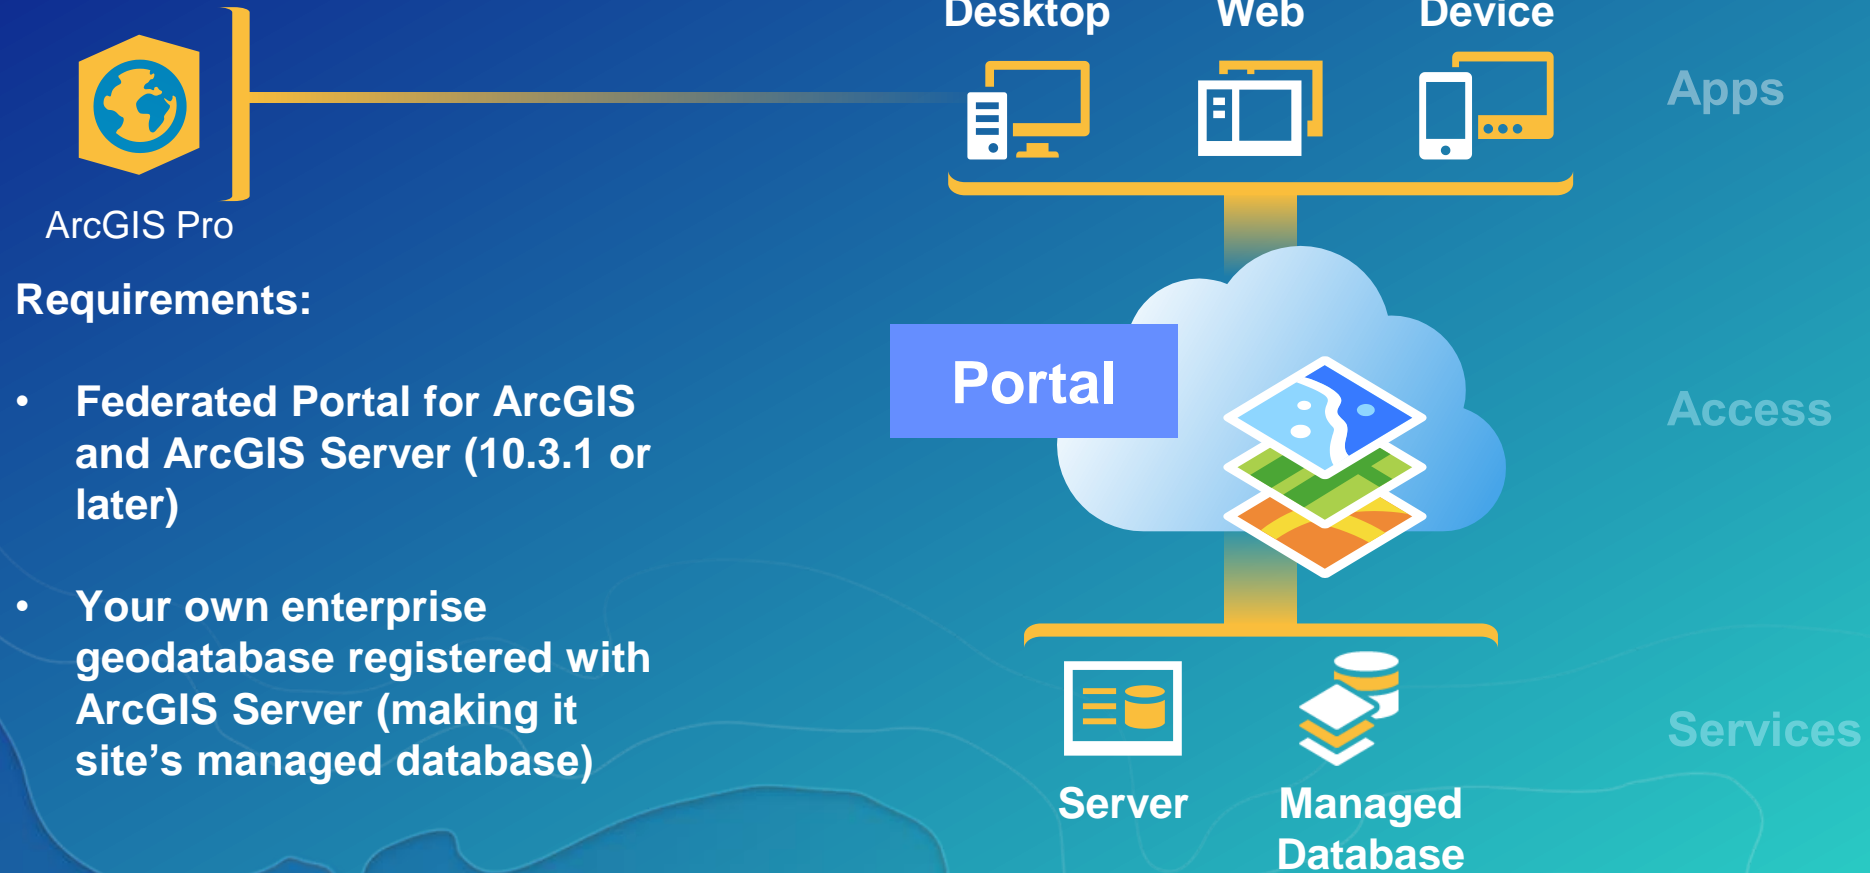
ArcGIS Pro

Requirements:

• Federated Portal for ArcGIS and ArcGIS Server (10.3.1 or later)

• Your own enterprise geodatabase registered with ArcGIS Server (making it site’s managed database)

Desktop

Web

Device

Apps

Portal

Access

Server

Managed Database

Services